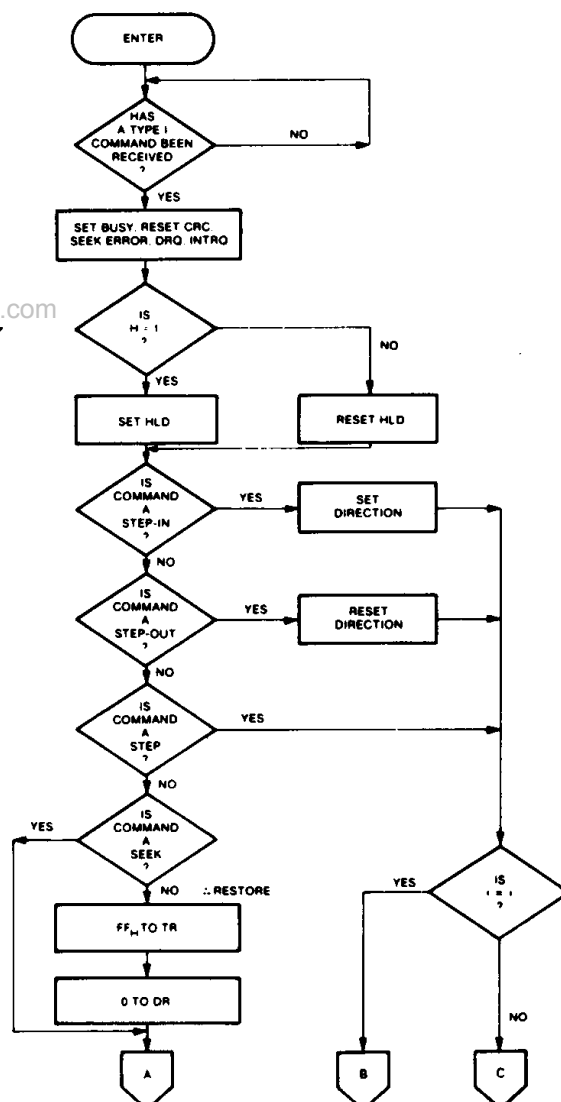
ENTER

HAS A TYPE I COMMAND BEEN RECEIVED ?

NO

YES

SET BUSY, RESET CRC, SEEK ERROR, DRQ, INTRQ

.com

IS H = 1 ?

NO

YES

SET HLD

RESET HLD

IS COMMAND A STEP-IN ?

YES

SET DIRECTION

NO

IS COMMAND A STEP-OUT ?

YES

RESET DIRECTION

NO

IS COMMAND A STEP ?

YES

NO

YES

IS COMMAND A SEEK ?

NO

∴ RESTORE

$FF_H$ TO TR

0 TO DR

YES

IS u = 1 ?

NO

A

B

C